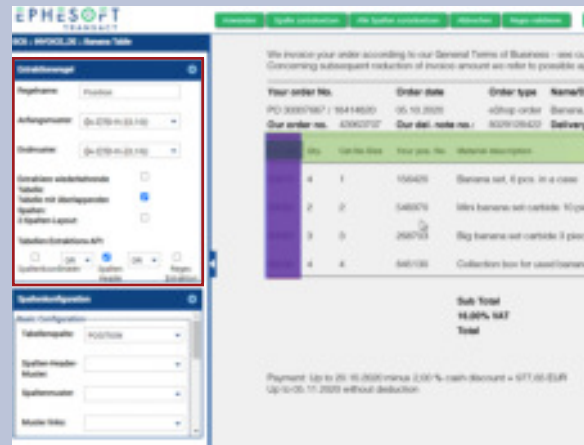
EPHESOFT
TRANSACT

Anwenden | Spalte zurücksetzen | Alle Spalten zurücksetzen | Abbrechen | Regex validieren

BOI > INVOICE_DE > Banane Table

Extraktionsregel

Regelname: Position

Anfangsmuster: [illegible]

Endmuster: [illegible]

Einsetzen wiederholende Tabelle:
Tabelle mit überlappenden Spalten:
2 Spalten-Layout:

Tabellen-Extraktions-API:
Spaltenkoordinaten | OR | Spalten Header | OR | Regex Extraktion

Spaltenkonfiguration

Basic Configuration
Tabellenspalte: POSITION
Spalten-Header-Muster:
Spaltenmuster:
Muster links:

We invoice your order according to our General Terms of Business - see ou
Concerning subsequent reduction of invoice amount we refer to possible ap

Your order No. | Order date | Order type | Name/D
PO 30007687 / 16414820 | 05.10.2020 | eShop order | Banane
Our order no. 43063712 | Our del. note no. 8009126423 | Delivery

| | Qty. | Cat No Base | Your pos. No. | Material description |
|---|---|---|---|---|
| | 4 | 1 | 155429 | Banana set, 6 pcs. in a case |
| | 2 | 2 | 546979 | Mini banana set carbide 10 pc |
| | 3 | 3 | 268753 | Big banana set carbide 3 piec |
| | 4 | 4 | 845130 | Collection box for used banan |

Sub Total
16.00% VAT
Total

Payment: Up to 20.10.2020 minus 2.00 % cash discount = 677.00 EUR
Up to 05.11.2020 without deduction